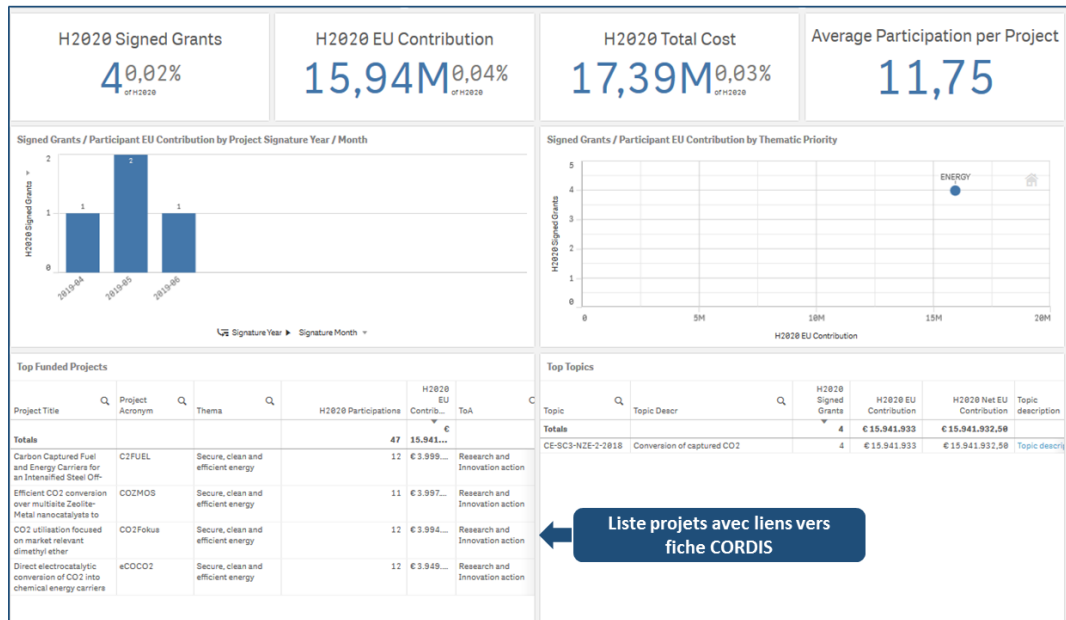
H2020 Signed Grants
4 0,02% of H2020

H2020 EU Contribution
15,94M 0,04% of H2020

H2020 Total Cost
17,39M 0,03% of H2020

Average Participation per Project
11,75

Signed Grants / Participant EU Contribution by Project Signature Year / Month

H2020 Signed Grants
2
1
0
1
2
1
2019-04
2019-05
2019-06
Signature Year ▸ Signature Month

Signed Grants / Participant EU Contribution by Thematic Priority

H2020 Signed Grants
5
4
3
2
1
0
ENERGY
0
5M
10M
15M
20M
H2020 EU Contribution

Top Funded Projects

| Project Title | Project Acronym | Thema | H2020 Participations | H2020 EU Contrib... | ToA |
|---|---|---|---|---|---|
| Totals | | | 47 | € 15.941... | |
| Carbon Captured Fuel and Energy Carriers for an Intensified Steel Off- | C2FUEL | Secure, clean and efficient energy | 12 | € 3.999.... | Research and Innovation action |
| Efficient CO2 conversion over multisite Zeolite-Metal nanocatalysts to | COZMOS | Secure, clean and efficient energy | 11 | € 3.997.... | Research and Innovation action |
| CO2 utilisation focused on market relevant dimethyl ether | CO2Fokus | Secure, clean and efficient energy | 12 | € 3.994.... | Research and Innovation action |
| Direct electrocatalytic conversion of CO2 into chemical energy carriers | eCOCO2 | Secure, clean and efficient energy | 12 | € 3.949.... | Research and Innovation action |

Top Topics

| Topic | Topic Descr | H2020 Signed Grants | H2020 EU Contribution | H2020 Net EU Contribution | Topic description |
|---|---|---|---|---|---|
| Totals | | 4 | € 15.941.933 | € 15.941.932,50 | |
| CE-SC3-NZE-2-2018 | Conversion of captured CO2 | 4 | € 15.941.933 | € 15.941.932,50 | Topic descri |

Liste projets avec liens vers fiche CORDIS